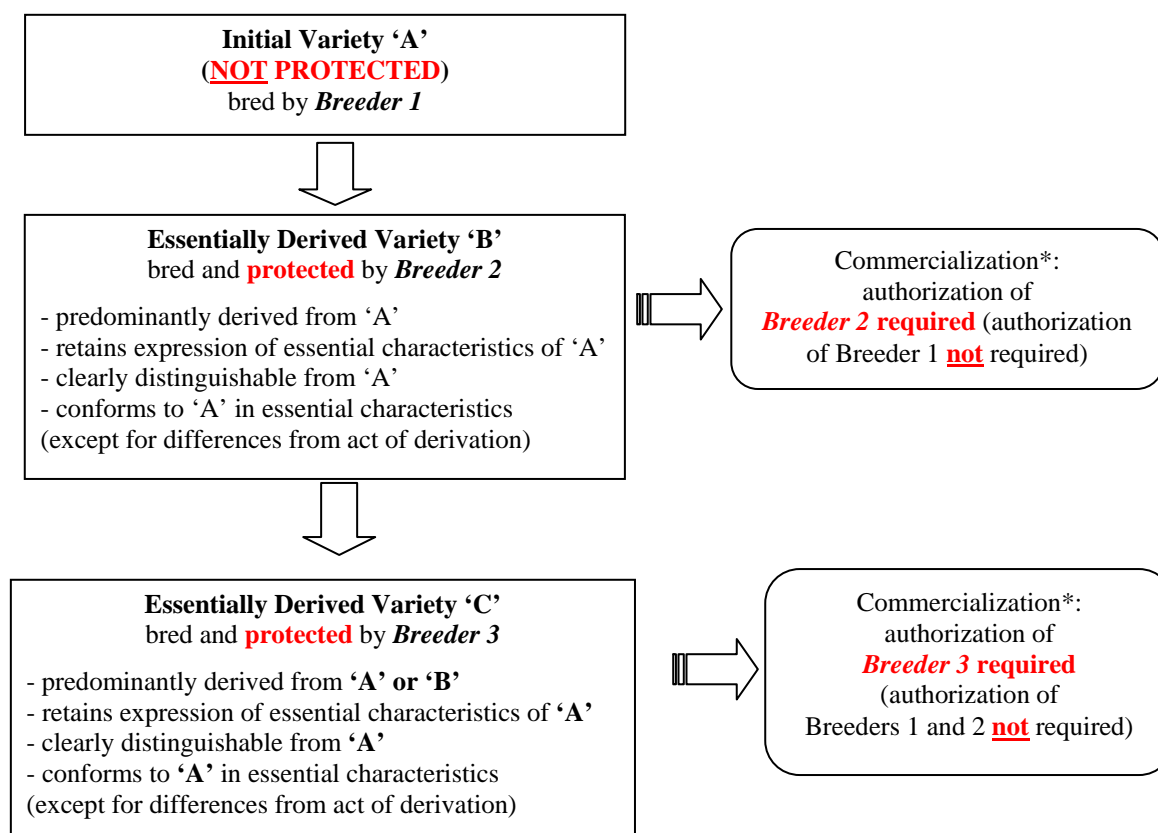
Initial Variety 'A'
(NOT PROTECTED)
bred by Breeder 1

Essentially Derived Variety 'B'
bred and protected by Breeder 2

- predominantly derived from 'A'
- retains expression of essential characteristics of 'A'
- clearly distinguishable from 'A'
- conforms to 'A' in essential characteristics
(except for differences from act of derivation)

Commercialization*:
authorization of
Breeder 2 required (authorization of Breeder 1 not required)

Essentially Derived Variety 'C'
bred and protected by Breeder 3

- predominantly derived from 'A' or 'B'
- retains expression of essential characteristics of 'A'
- clearly distinguishable from 'A'
- conforms to 'A' in essential characteristics
(except for differences from act of derivation)

Commercialization*:
authorization of
Breeder 3 required
(authorization of
Breeders 1 and 2 not required)